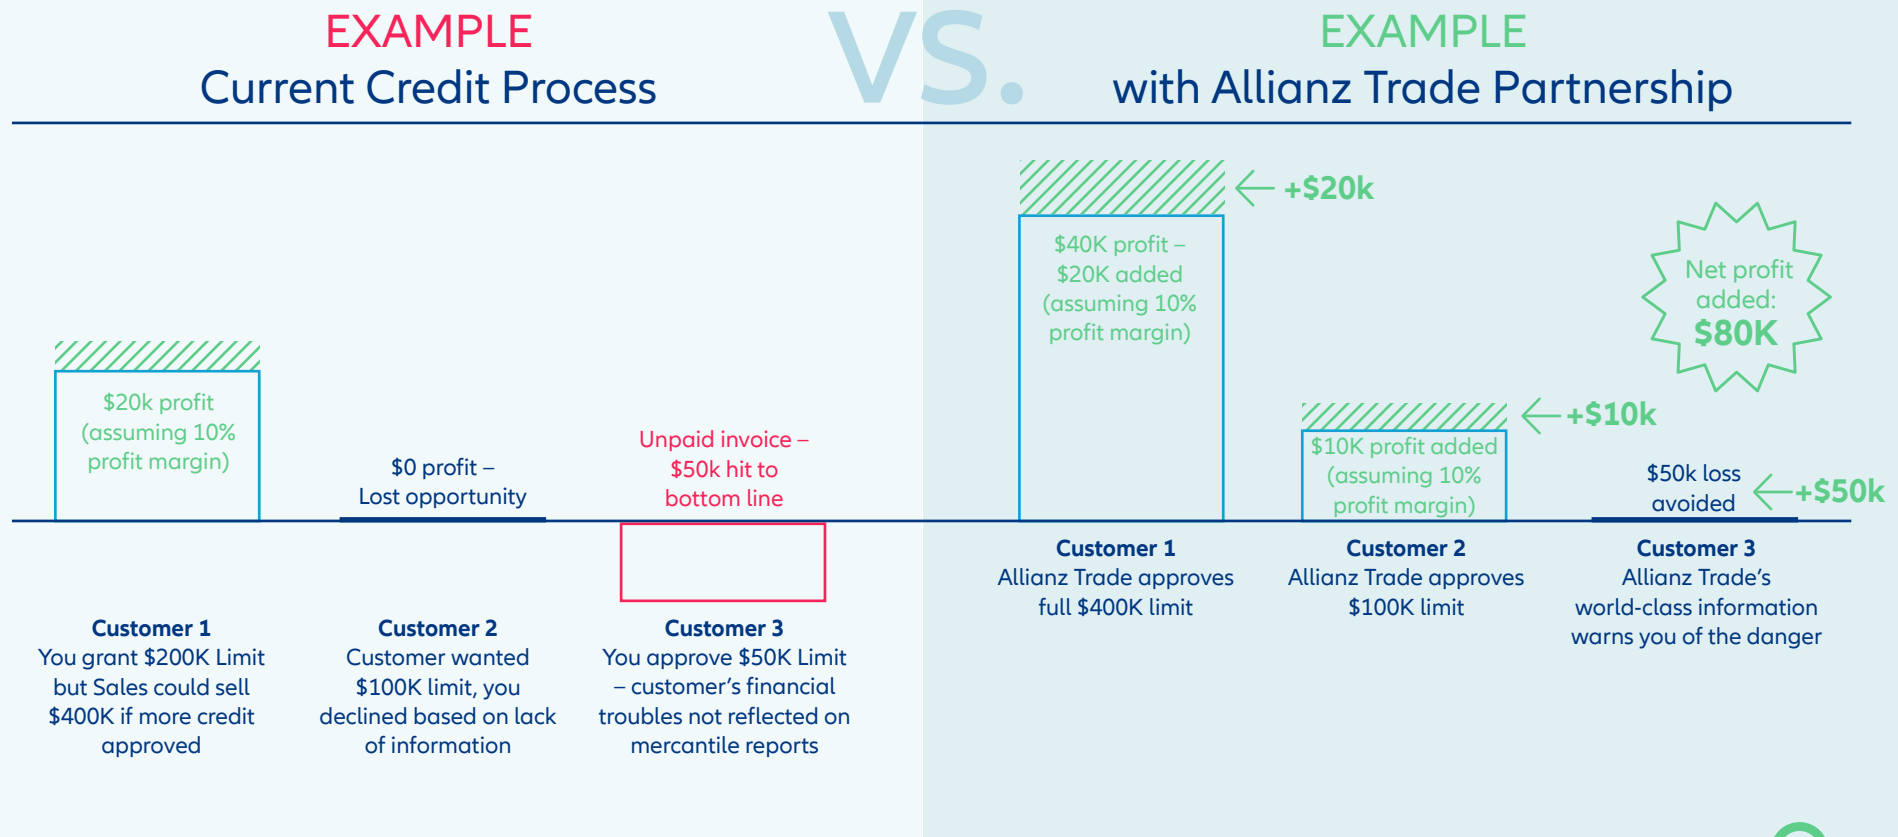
EXAMPLE
Current Credit Process

VS.

EXAMPLE
with Allianz Trade Partnership

$20k profit (assuming 10% profit margin)

$0 profit – Lost opportunity

Unpaid invoice – $50k hit to bottom line

**Customer 1**
You grant $200K Limit but Sales could sell $400K if more credit approved

**Customer 2**
Customer wanted $100K limit, you declined based on lack of information

**Customer 3**
You approve $50K Limit – customer's financial troubles not reflected on mercantile reports

+$20k

$40K profit – $20K added (assuming 10% profit margin)

Net profit added: $80K

+$10k

$10K profit added (assuming 10% profit margin)

$50k loss avoided

+$50k

**Customer 1**
Allianz Trade approves full $400K limit

**Customer 2**
Allianz Trade approves $100K limit

**Customer 3**
Allianz Trade's world-class information warns you of the danger